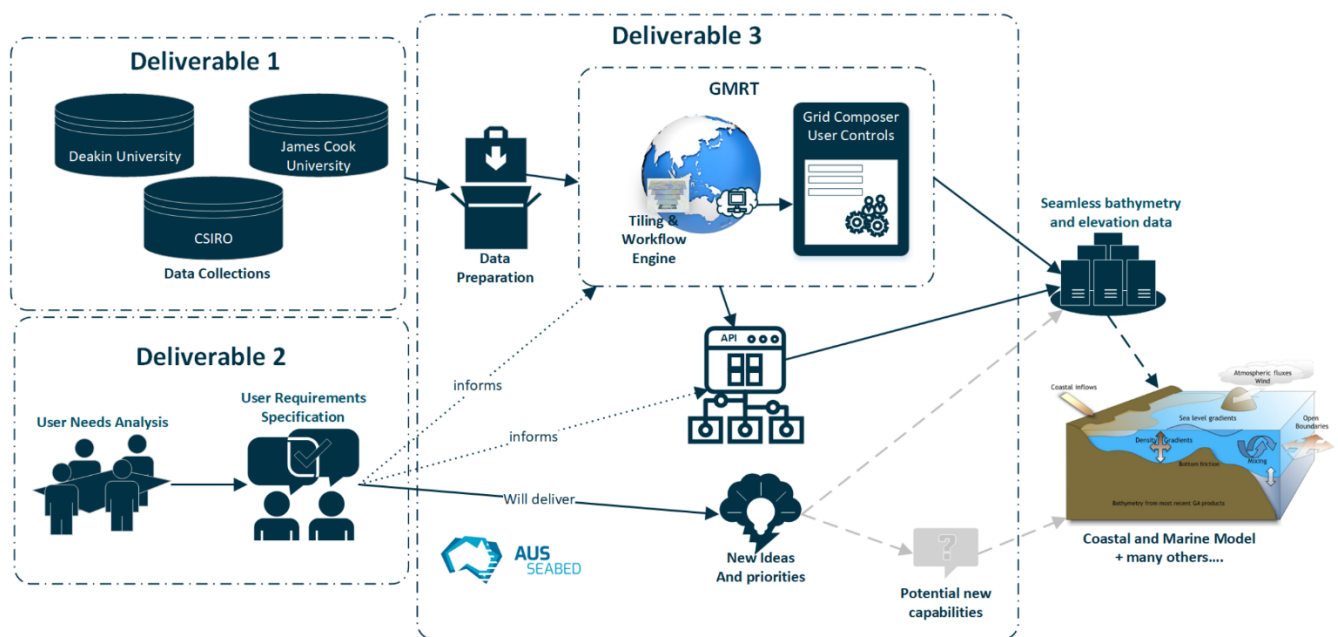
Deliverable 1

Deakin University

James Cook University

CSIRO

Data Collections

Deliverable 2

User Needs Analysis

User Requirements Specification

Deliverable 3

GMRT

Grid Composer User Controls

Tiling & Workflow Engine

Data Preparation

informs

informs

API

Will deliver

New Ideas And priorities

Potential new capabilities

AUS SEABED

Seamless bathymetry and elevation data

Coastal inflows

Atmospheric fluxes Wind

Sea level gradients

Open Boundaries

Density Gradients

Mixing

Bottom friction

Bathymetry from most recent GA products

Coastal and Marine Model + many others....